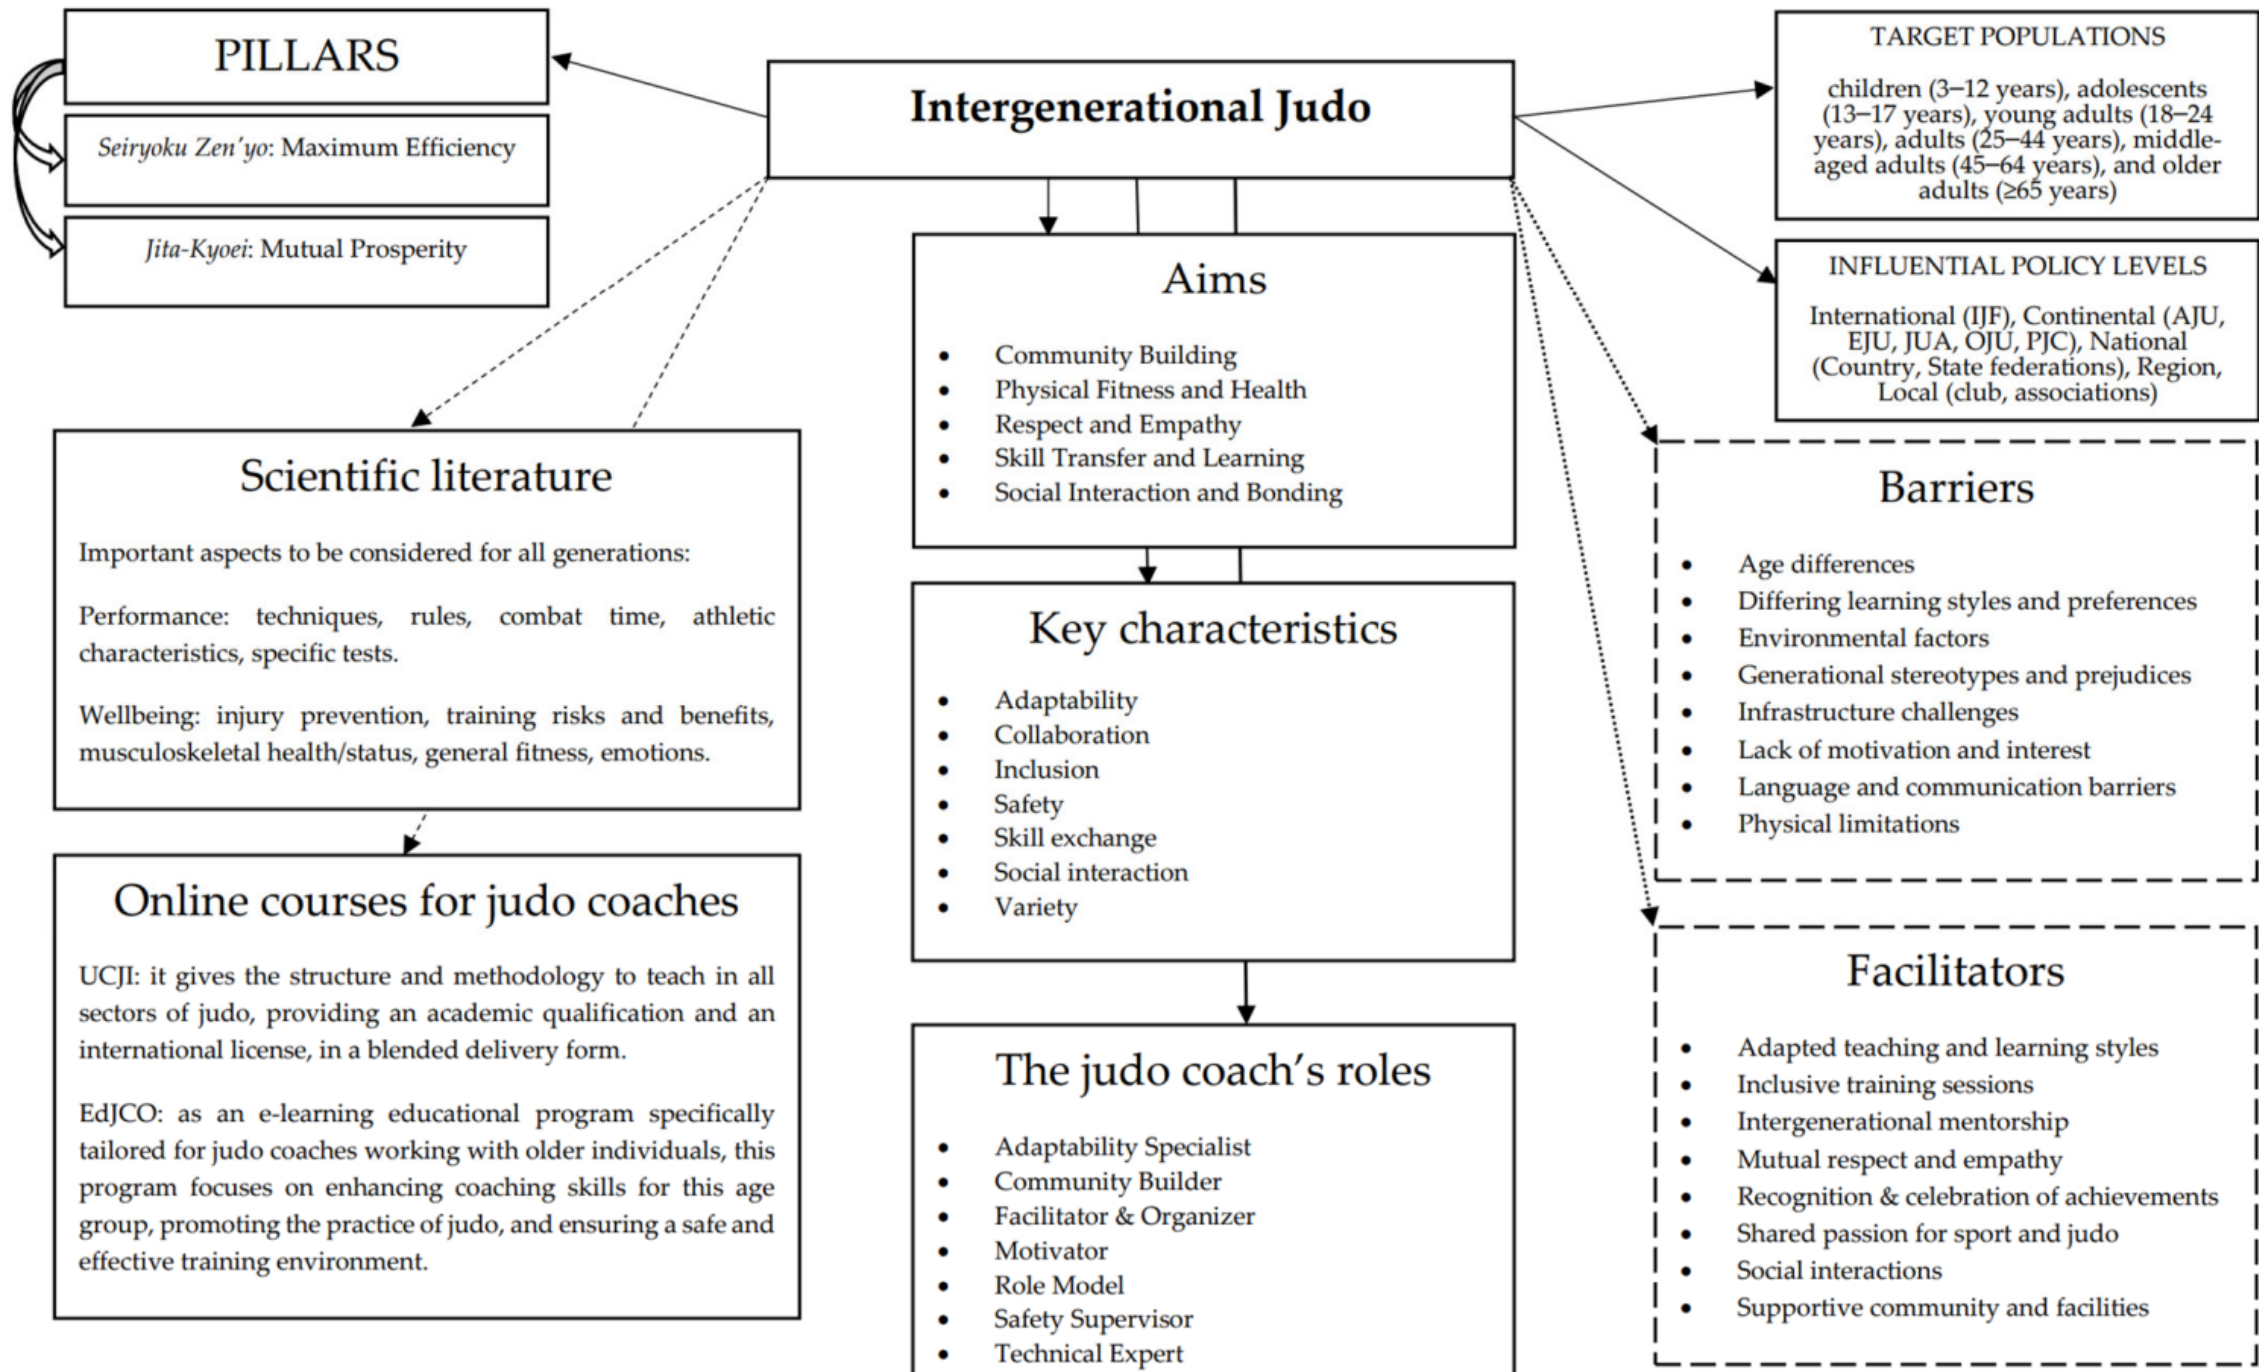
PILLARS

*Seiryoku Zen'yo*: Maximum Efficiency

*Jita-Kyoei*: Mutual Prosperity

Intergenerational Judo

TARGET POPULATIONS

children (3–12 years), adolescents (13–17 years), young adults (18–24 years), adults (25–44 years), middle-aged adults (45–64 years), and older adults (≥65 years)

INFLUENTIAL POLICY LEVELS

International (IJF), Continental (AJU, EJU, JUA, OJU, PJC), National (Country, State federations), Region, Local (club, associations)

Aims

- Community Building
- Physical Fitness and Health
- Respect and Empathy
- Skill Transfer and Learning
- Social Interaction and Bonding

Scientific literature

Important aspects to be considered for all generations:

Performance: techniques, rules, combat time, athletic characteristics, specific tests.

Wellbeing: injury prevention, training risks and benefits, musculoskeletal health/status, general fitness, emotions.

Key characteristics

- Adaptability
- Collaboration
- Inclusion
- Safety
- Skill exchange
- Social interaction
- Variety

Barriers

- Age differences
- Differing learning styles and preferences
- Environmental factors
- Generational stereotypes and prejudices
- Infrastructure challenges
- Lack of motivation and interest
- Language and communication barriers
- Physical limitations

Online courses for judo coaches

UCJI: it gives the structure and methodology to teach in all sectors of judo, providing an academic qualification and an international license, in a blended delivery form.

EdJCO: as an e-learning educational program specifically tailored for judo coaches working with older individuals, this program focuses on enhancing coaching skills for this age group, promoting the practice of judo, and ensuring a safe and effective training environment.

The judo coach's roles

- Adaptability Specialist
- Community Builder
- Facilitator & Organizer
- Motivator
- Role Model
- Safety Supervisor
- Technical Expert

Facilitators

- Adapted teaching and learning styles
- Inclusive training sessions
- Intergenerational mentorship
- Mutual respect and empathy
- Recognition & celebration of achievements
- Shared passion for sport and judo
- Social interactions
- Supportive community and facilities